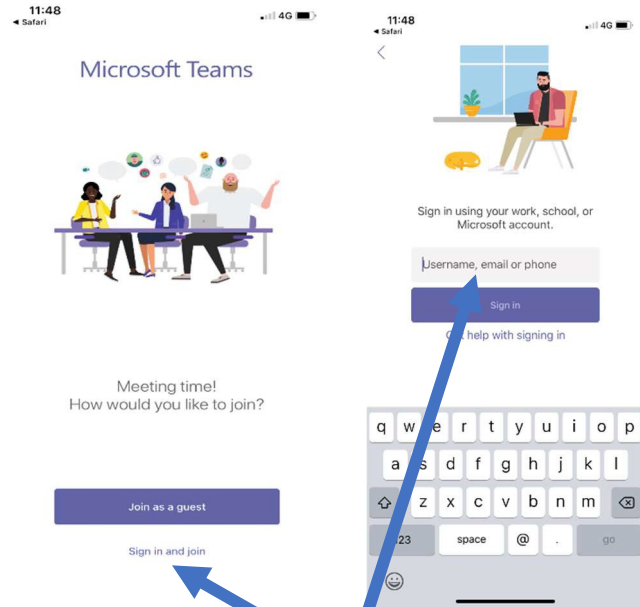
11:48
◂ Safari
4G

Microsoft Teams

Meeting time!
How would you like to join?

Join as a guest

Sign in and join

11:48
◂ Safari
4G

<

Sign in using your work, school, or Microsoft account.

Username, email or phone

Sign in

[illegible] help with signing in

q w e r t y u i o p
a s d f g h j k l
z x c v b n m
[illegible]23 space @ . go